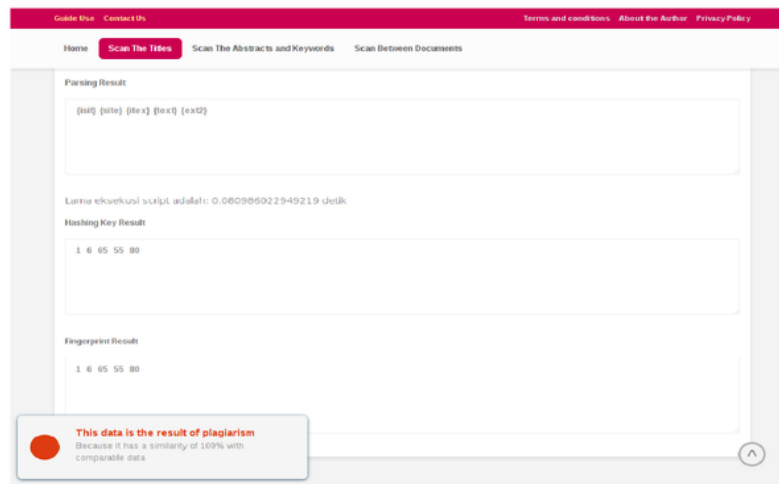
Guide Use Contact Us

Terms and conditions About the Author Privacy Policy

Home Scan The Titles Scan The Abstracts and Keywords Scan Between Documents

Parsing Result

{init} {site} {itex} {text} {ext2}

Lama eksekusi script adalah: 0.080986022949219 detik

Hashing Key Result

1 6 65 55 80

Fingerprint Result

1 6 65 55 80

This data is the result of plagiarism

Because it has a similarity of 100% with comparable data